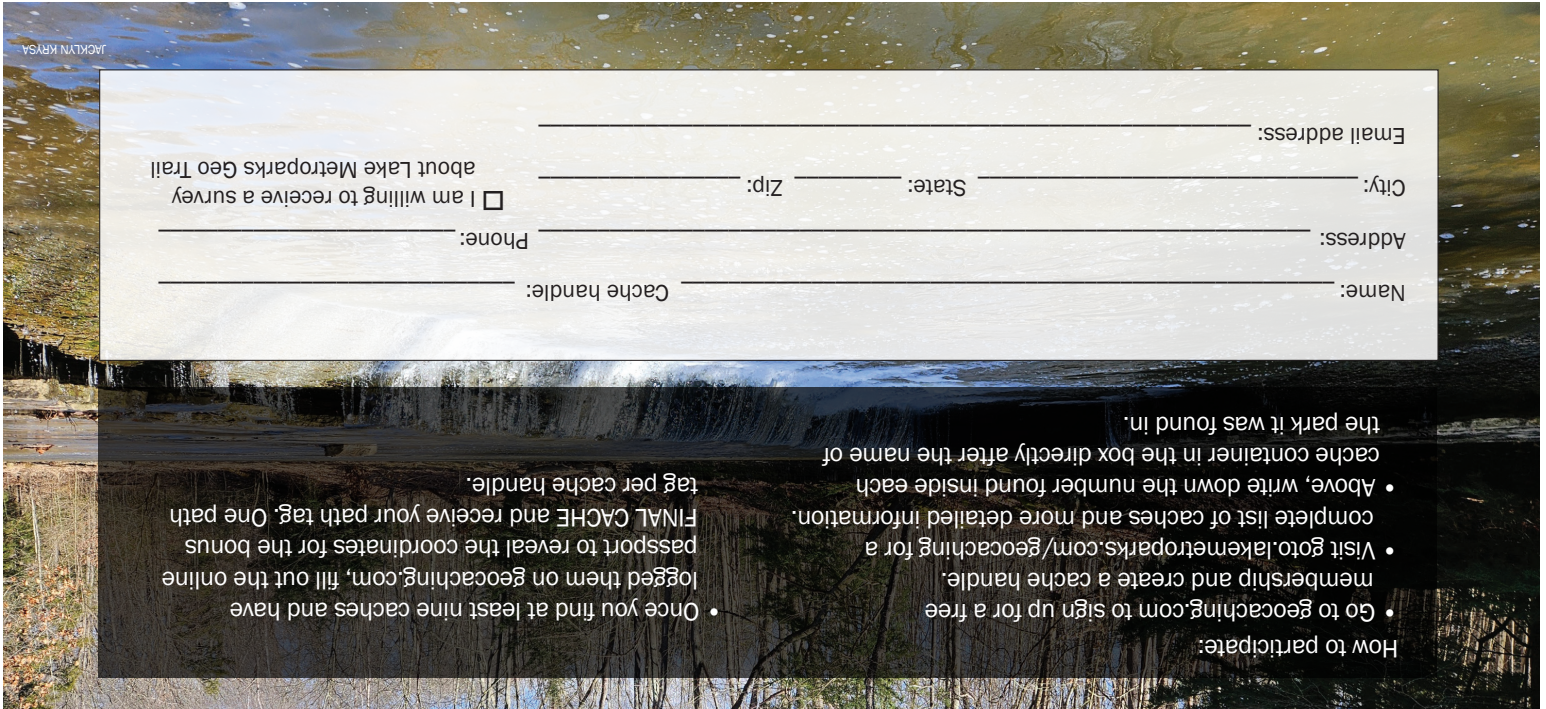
JACKLYN KRYSA

Email address: ____________________________

City: ____________________ State: ________ Zip: ____________

☐ I am willing to receive a survey about Lake Metroparks Geo Trail

Address: ______________________________ Phone: ____________

Name: ______________________________ Cache handle: ____________

How to participate:

• Go to geocaching.com to sign up for a free membership and create a cache handle.

• Visit goto.lakemetroparks.com/geocaching for a complete list of caches and more detailed information.

• Above, write down the number found inside each cache container in the box directly after the name of the park it was found in.

• Once you find at least nine caches and have logged them on geocaching.com, fill out the online passport to reveal the coordinates for the bonus FINAL CACHE and receive your path tag. One path tag per cache handle.